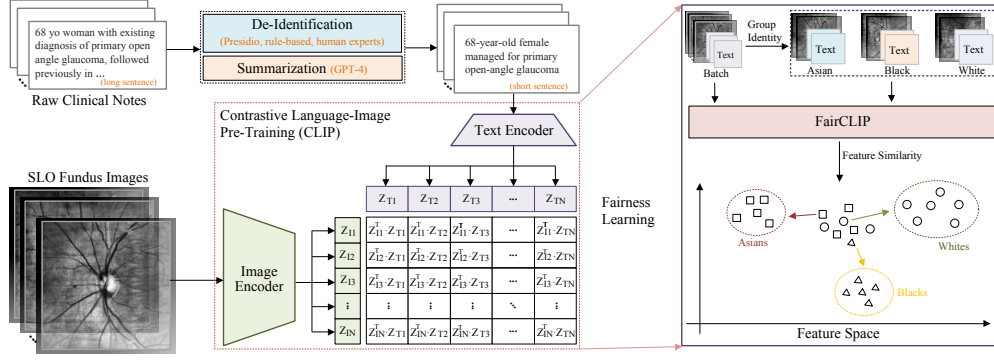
68 yo woman with existing diagnosis of primary open angle glaucoma, followed previously in ... (long sentence)

Raw Clinical Notes

De-Identification
(Presidio, rule-based, human experts)

Summarization (GPT-4)

68-year-old female managed for primary open-angle glaucoma
(short sentence)

Contrastive Language-Image Pre-Training (CLIP)

Text Encoder

SLO Fundus Images

Image Encoder

| | $Z_{T1}$ | $Z_{T2}$ | $Z_{T3}$ | ... | $Z_{TN}$ |
|---|---|---|---|---|---|
| $Z_{I1}$ | $Z_{I1}^T \cdot Z_{T1}$ | $Z_{I1}^T \cdot Z_{T2}$ | $Z_{I1}^T \cdot Z_{T3}$ | ... | $Z_{I1}^T \cdot Z_{TN}$ |
| $Z_{I2}$ | $Z_{I2}^T \cdot Z_{T1}$ | $Z_{I2}^T \cdot Z_{T2}$ | $Z_{I2}^T \cdot Z_{T3}$ | ... | $Z_{I2}^T \cdot Z_{TN}$ |
| $Z_{I3}$ | $Z_{I3}^T \cdot Z_{T1}$ | $Z_{I3}^T \cdot Z_{T2}$ | $Z_{I3}^T \cdot Z_{T3}$ | ... | $Z_{I3}^T \cdot Z_{TN}$ |
| ⋮ | ⋮ | ⋮ | ⋮ | ⋱ | ⋮ |
| $Z_{IN}$ | $Z_{IN}^T \cdot Z_{T1}$ | $Z_{IN}^T \cdot Z_{T2}$ | $Z_{IN}^T \cdot Z_{T3}$ | ... | $Z_{IN}^T \cdot Z_{TN}$ |

Fairness Learning

Text
Batch

Group Identity

Text
Asian

Text
Black

Text
White

FairCLIP

Feature Similarity

Asians

Whites

Blacks

Feature Space